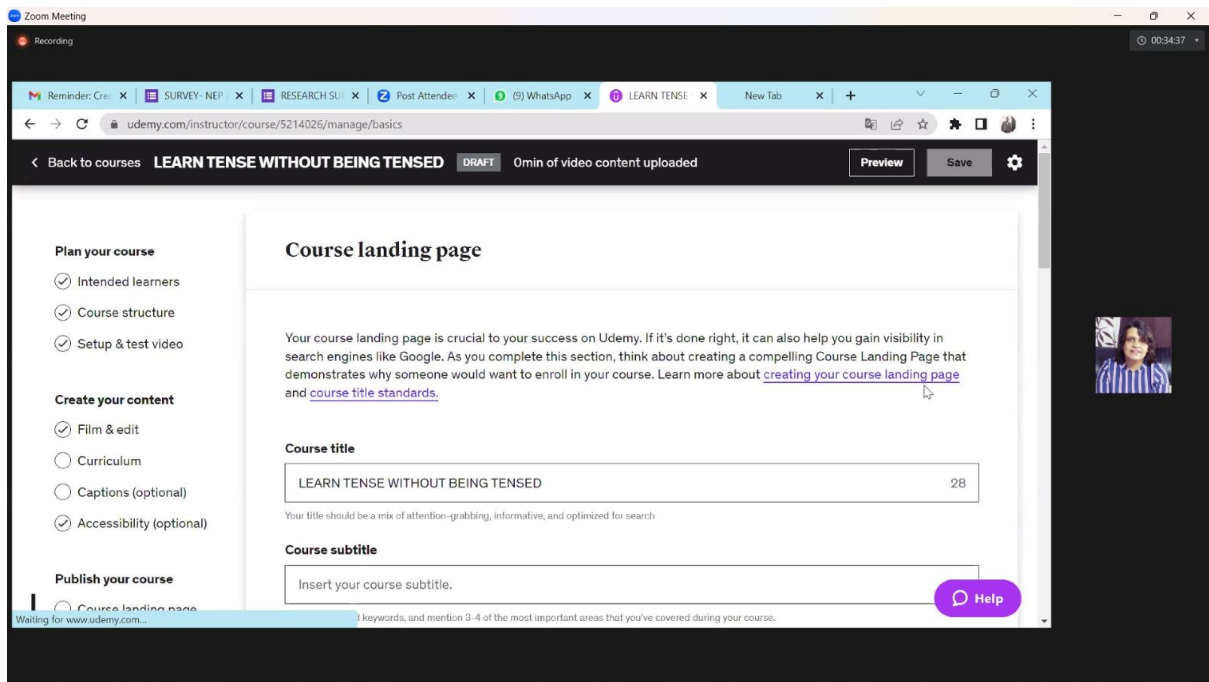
Zoom Meeting
Recording
00:34:37

Reminder: Cre | SURVEY- NEP | RESEARCH SU | Post Attende | (9) WhatsApp | LEARN TENSE | New Tab
udemy.com/instructor/course/5214026/manage/basics

< Back to courses LEARN TENSE WITHOUT BEING TENSED DRAFT 0min of video content uploaded Preview Save

Plan your course
Intended learners
Course structure
Setup & test video

Create your content
Film & edit
Curriculum
Captions (optional)
Accessibility (optional)

Publish your course
Course landing page

Course landing page

Your course landing page is crucial to your success on Udemy. If it's done right, it can also help you gain visibility in search engines like Google. As you complete this section, think about creating a compelling Course Landing Page that demonstrates why someone would want to enroll in your course. Learn more about creating your course landing page and course title standards.

Course title
LEARN TENSE WITHOUT BEING TENSED 28
Your title should be a mix of attention-grabbing, informative, and optimized for search

Course subtitle
Insert your course subtitle.
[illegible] keywords, and mention 3-4 of the most important areas that you've covered during your course.

Help
Waiting for www.udemy.com...